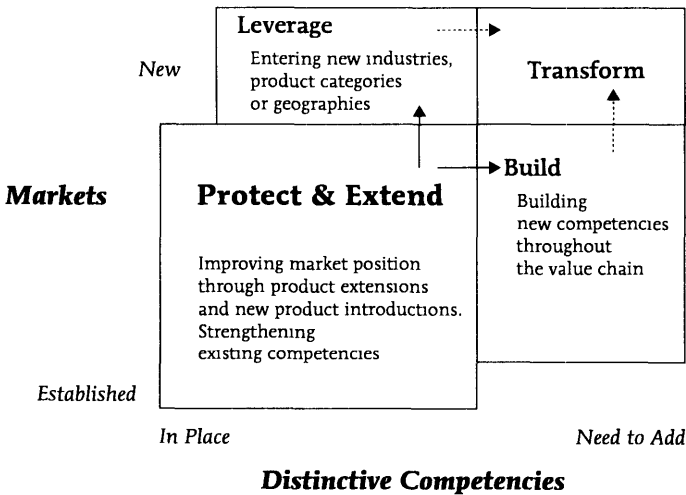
Leverage

Entering new industries, product categories or geographies

New

Transform

Markets

Protect & Extend

Build

Building new competencies throughout the value chain

Improving market position through product extensions and new product introductions. Strengthening existing competencies

Established

In Place

Need to Add

Distinctive Competencies